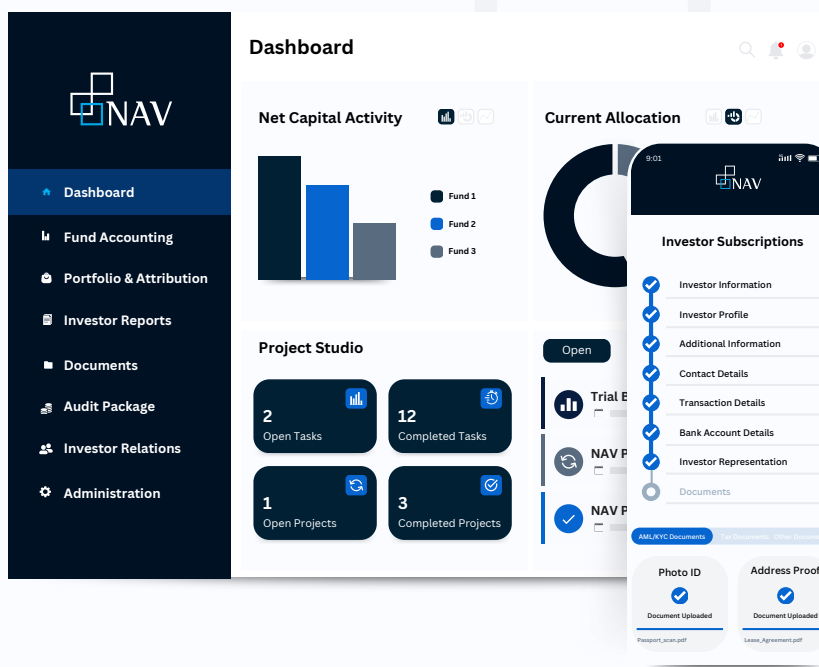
NAV

Dashboard

Fund Accounting

Portfolio & Attribution

Investor Reports

Documents

Audit Package

Investor Relations

Administration

Dashboard

Net Capital Activity

Fund 1

Fund 2

Fund 3

Current Allocation

Project Studio

2
Open Tasks

12
Completed Tasks

1
Open Projects

3
Completed Projects

Open

Trial B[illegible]

NAV P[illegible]

NAV P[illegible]

9:01

NAV

Investor Subscriptions

Investor Information

Investor Profile

Additional Information

Contact Details

Transaction Details

Bank Account Details

Investor Representation

Documents

AML/KYC Documents

Tax Documents

Other Documents

Photo ID

Document Uploaded

Passport_scan.pdf

Address Proof

Document Uploaded

Lease_Agreement.pdf